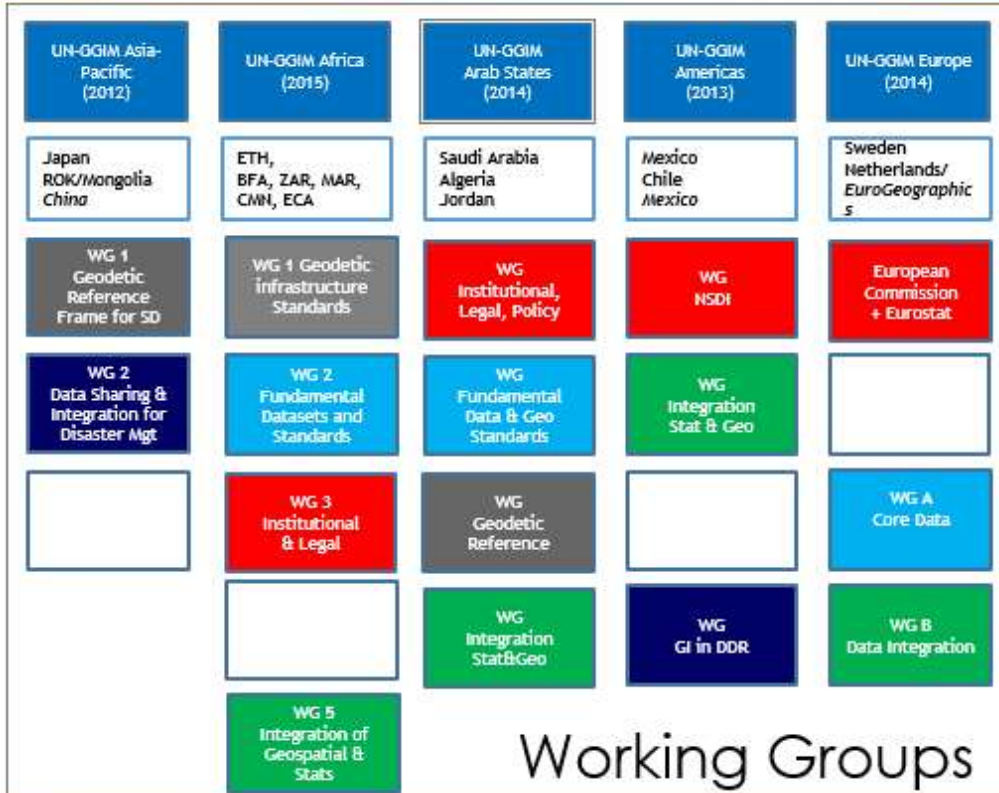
UN-GGIM Asia-Pacific (2012)

Japan
ROK/Mongolia
China

WG 1 Geodetic Reference Frame for SD

WG 2 Data Sharing & Integration for Disaster Mgt

UN-GGIM Africa (2015)

ETH, BFA, ZAR, MAR, CMN, ECA

WG 1 Geodetic infrastructure Standards

WG 2 Fundamental Datasets and Standards

WG 3 Institutional & Legal

WG 5 Integration of Geospatial & Stats

UN-GGIM Arab States (2014)

Saudi Arabia
Algeria
Jordan

WG Institutional, Legal, Policy

WG Fundamental Data & Geo Standards

WG Geodetic Reference

WG Integration Stat&Geo

UN-GGIM Americas (2013)

Mexico
Chile
Mexico

WG NSDI

WG Integration Stat & Geo

WG GI in DDR

UN-GGIM Europe (2014)

Sweden
Netherlands/
EuroGeographics

European Commission + Eurostat

WG A Core Data

WG B Data Integration

Working Groups